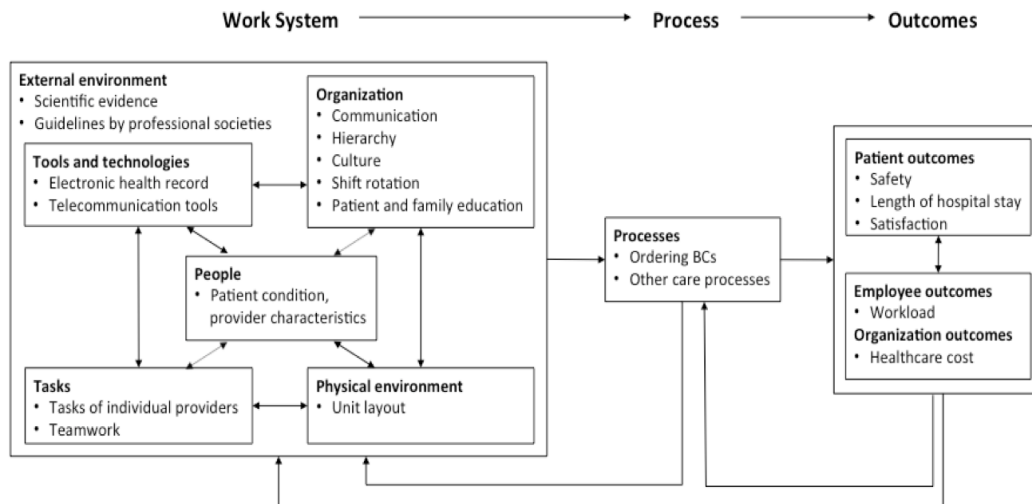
Work System → Process → Outcomes

External environment
• Scientific evidence
• Guidelines by professional societies

Tools and technologies
• Electronic health record
• Telecommunication tools

Organization
• Communication
• Hierarchy
• Culture
• Shift rotation
• Patient and family education

People
• Patient condition, provider characteristics

Tasks
• Tasks of individual providers
• Teamwork

Physical environment
• Unit layout

Processes
• Ordering BCs
• Other care processes

Patient outcomes
• Safety
• Length of hospital stay
• Satisfaction

Employee outcomes
• Workload
Organization outcomes
• Healthcare cost